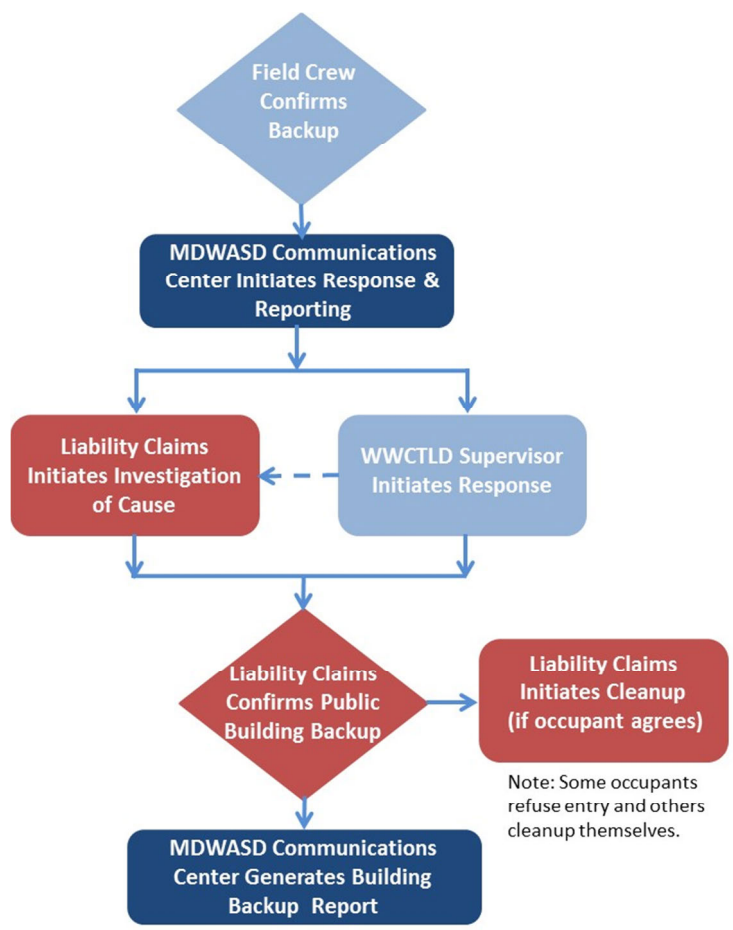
Field Crew Confirms Backup

MDWASD Communications Center Initiates Response & Reporting

Liability Claims Initiates Investigation of Cause

WWCTLD Supervisor Initiates Response

Liability Claims Confirms Public Building Backup

Liability Claims Initiates Cleanup (if occupant agrees)

Note: Some occupants refuse entry and others cleanup themselves.

MDWASD Communications Center Generates Building Backup Report